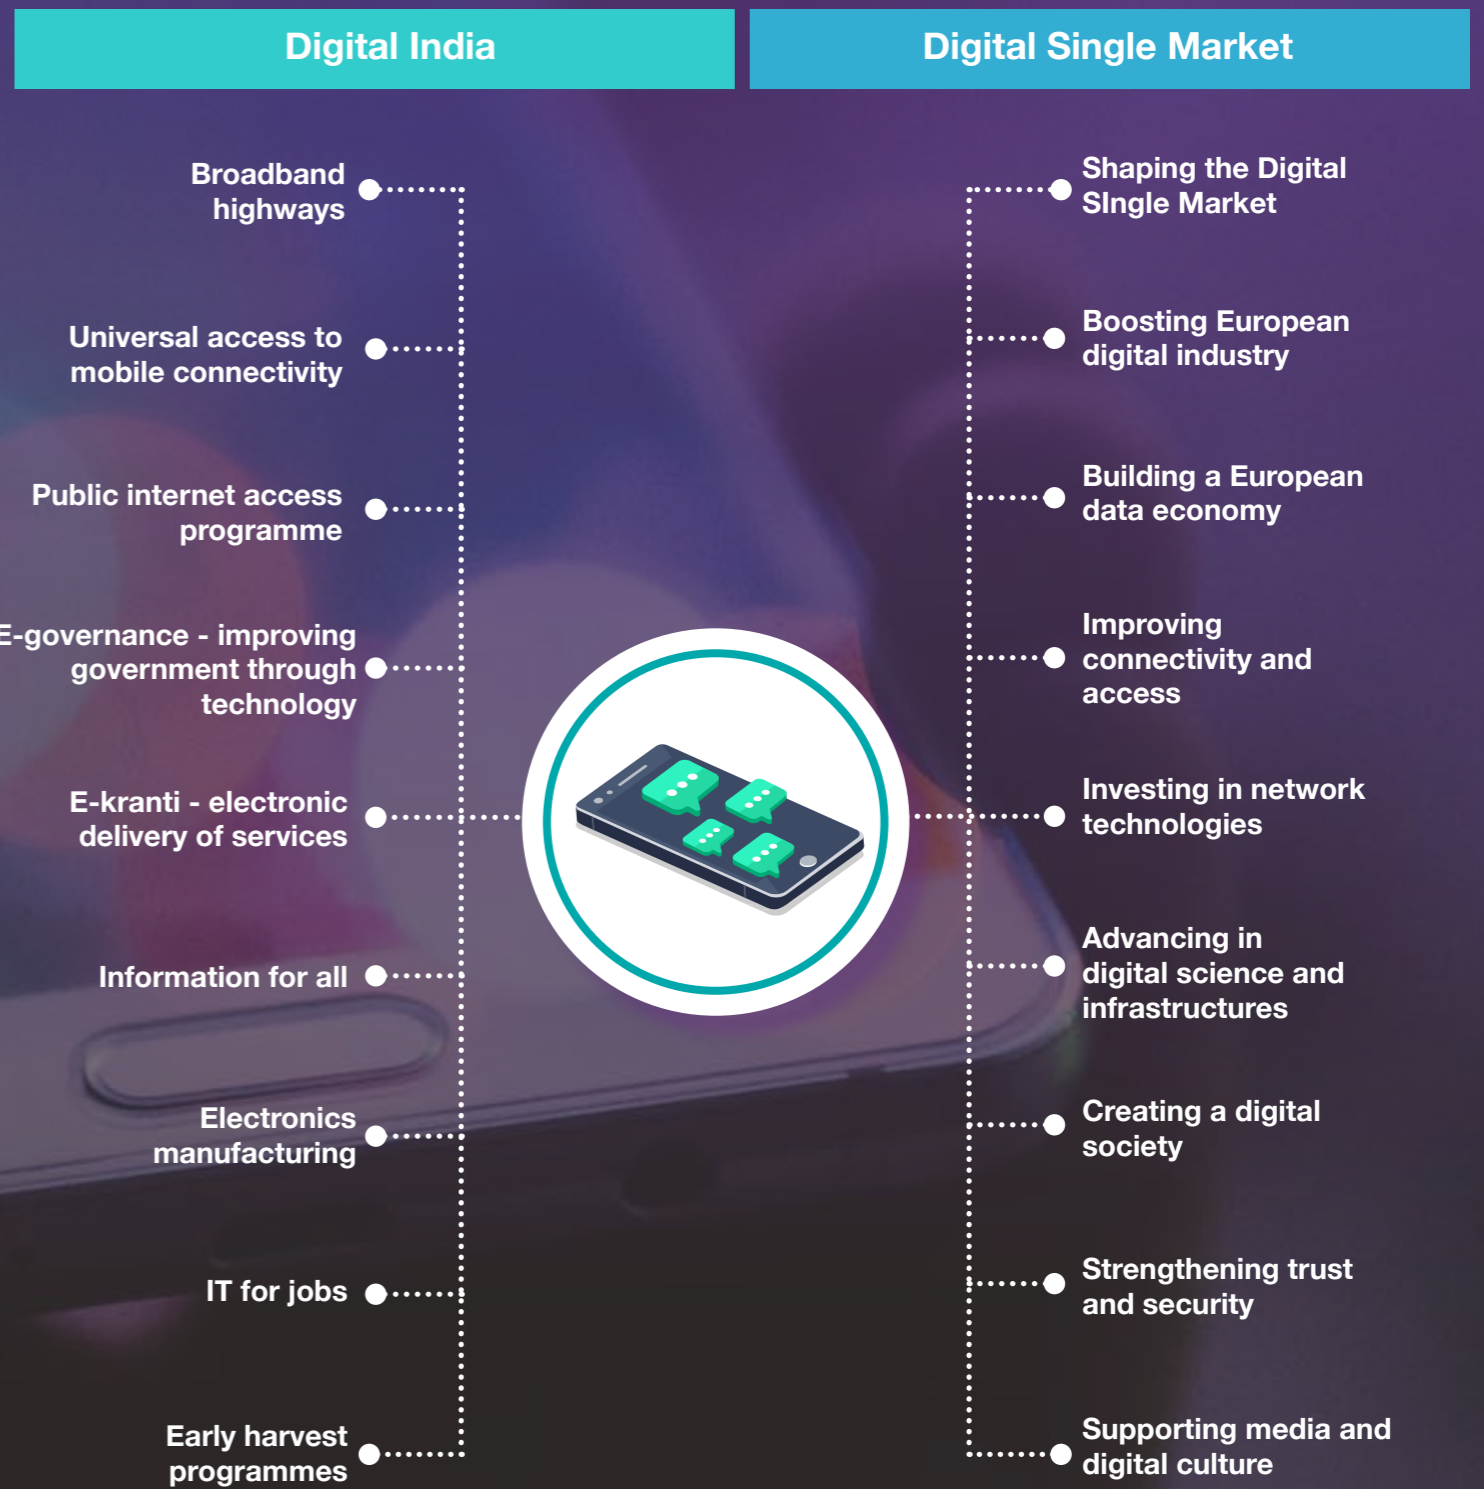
Digital India

Digital Single Market

Broadband highways

Universal access to mobile connectivity

Public internet access programme

E-governance - improving government through technology

E-kranti - electronic delivery of services

Information for all

Electronics manufacturing

IT for jobs

Early harvest programmes

Shaping the Digital SIngle Market

Boosting European digital industry

Building a European data economy

Improving connectivity and access

Investing in network technologies

Advancing in digital science and infrastructures

Creating a digital society

Strengthening trust and security

Supporting media and digital culture